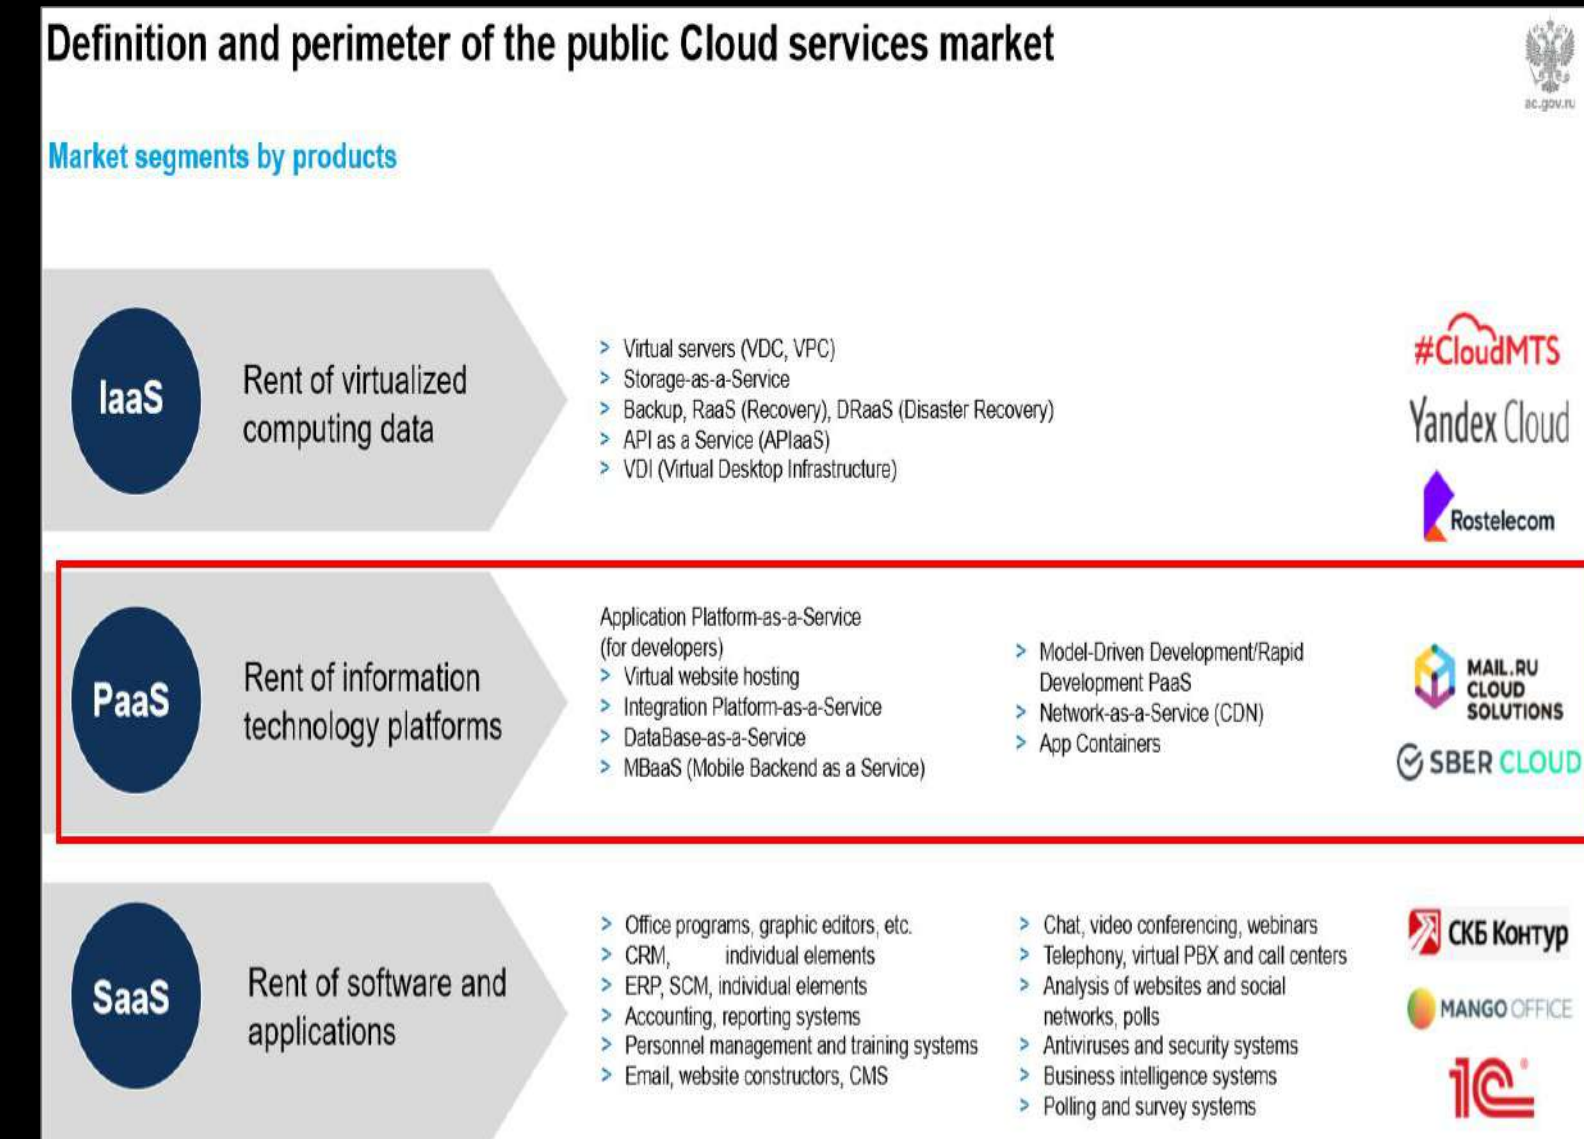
Definition and perimeter of the public Cloud services market

ac.gov.ru

Market segments by products

IaaS

Rent of virtualized computing data

> Virtual servers (VDC, VPC)
> Storage-as-a-Service
> Backup, RaaS (Recovery), DRaaS (Disaster Recovery)
> API as a Service (APIaaS)
> VDI (Virtual Desktop Infrastructure)

#CloudMTS
Yandex Cloud
Rostelecom

PaaS

Rent of information technology platforms

Application Platform-as-a-Service (for developers)
> Virtual website hosting
> Integration Platform-as-a-Service
> DataBase-as-a-Service
> MBaaS (Mobile Backend as a Service)

> Model-Driven Development/Rapid Development PaaS
> Network-as-a-Service (CDN)
> App Containers

MAIL.RU CLOUD SOLUTIONS
SBER CLOUD

SaaS

Rent of software and applications

> Office programs, graphic editors, etc.
> CRM, individual elements
> ERP, SCM, individual elements
> Accounting, reporting systems
> Personnel management and training systems
> Email, website constructors, CMS

> Chat, video conferencing, webinars
> Telephony, virtual PBX and call centers
> Analysis of websites and social networks, polls
> Antiviruses and security systems
> Business intelligence systems
> Polling and survey systems

СКБ Контур
MANGO OFFICE
1С